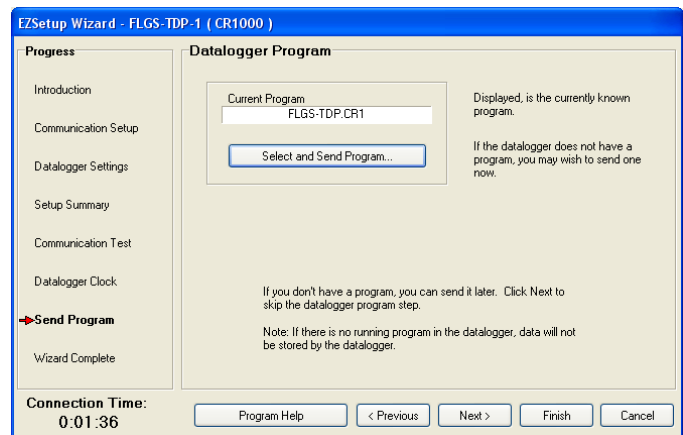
EZSetup Wizard - FLGS-TDP-1 ( CR1000 )

Progress

Introduction

Communication Setup

Datalogger Settings

Setup Summary

Communication Test

Datalogger Clock

Send Program

Wizard Complete

Datalogger Program

Current Program
FLGS-TDP.CR1

Select and Send Program...

Displayed, is the currently known program.

If the datalogger does not have a program, you may wish to send one now.

If you don't have a program, you can send it later. Click Next to skip the datalogger program step.

Note: If there is no running program in the datalogger, data will not be stored by the datalogger.

Connection Time:
0:01:36

Program Help

< Previous

Next >

Finish

Cancel